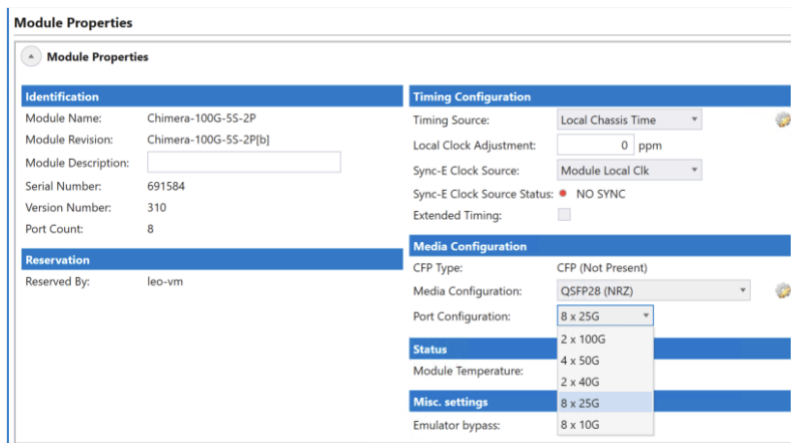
Module Properties

Module Properties

Identification

Module Name: Chimera-100G-5S-2P

Module Revision: Chimera-100G-5S-2P[b]

Module Description:

Serial Number: 691584

Version Number: 310

Port Count: 8

Reservation

Reserved By: leo-vm

Timing Configuration

Timing Source: Local Chassis Time

Local Clock Adjustment: 0 ppm

Sync-E Clock Source: Module Local Clk

Sync-E Clock Source Status: NO SYNC

Extended Timing:

Media Configuration

CFP Type: CFP (Not Present)

Media Configuration: QSFP28 (NRZ)

Port Configuration: 8 x 25G

2 x 100G
4 x 50G
2 x 40G
8 x 25G
8 x 10G

Status

Module Temperature:

Misc. settings

Emulator bypass: